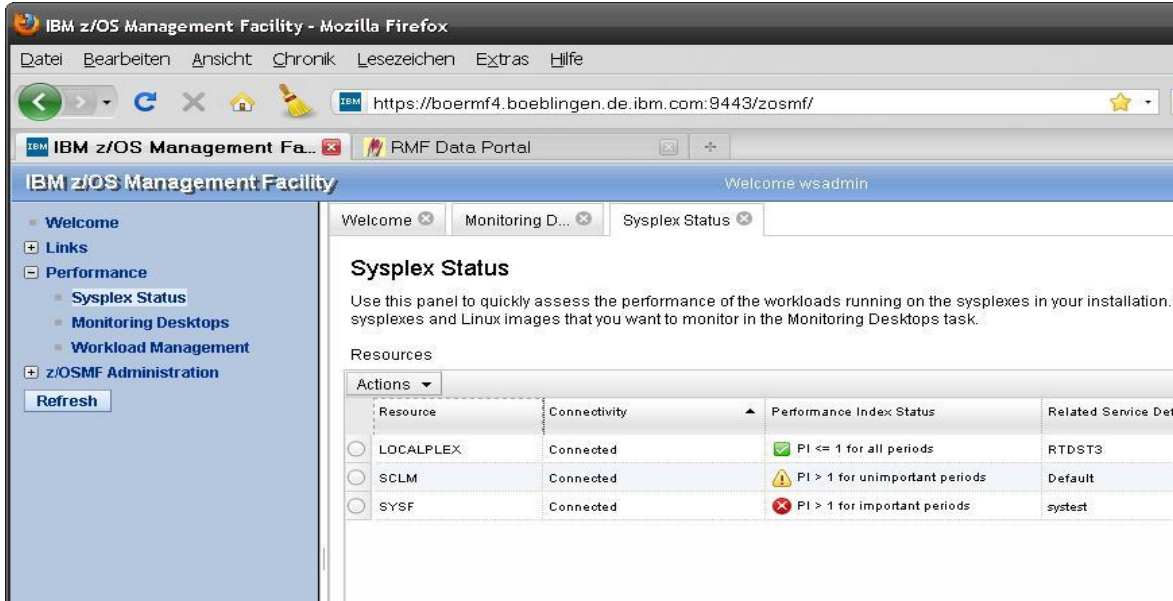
IBM z/OS Management Facility - Mozilla Firefox

Datei Bearbeiten Ansicht Chronik Lesezeichen Extras Hilfe

https://boermf4.boeblingen.de.ibm.com:9443/zosmf/

IBM z/OS Management Fa...

RMF Data Portal

IBM z/OS Management Facility

Welcome wsadmin

Welcome
Links
Performance
Sysplex Status
Monitoring Desktops
Workload Management
z/OSMF Administration
Refresh

Welcome
Monitoring D...
Sysplex Status

Sysplex Status

Use this panel to quickly assess the performance of the workloads running on the sysplexes in your installation. sysplexes and Linux images that you want to monitor in the Monitoring Desktops task.

Resources

Actions

| Resource | Connectivity | Performance Index Status | Related Service Def |
|---|---|---|---|
| LOCALPLEX | Connected | PI <= 1 for all periods | RTDST3 |
| SCLM | Connected | PI > 1 for unimportant periods | Default |
| SYSF | Connected | PI > 1 for important periods | systest |